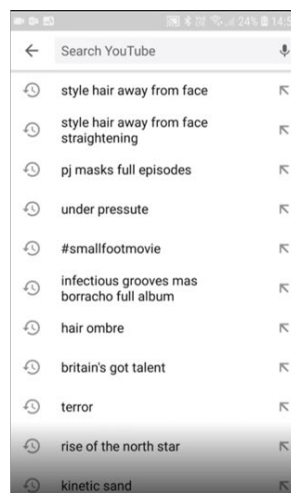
24% 14:5

Search YouTube

style hair away from face

style hair away from face straightening

pj masks full episodes

under pressute

#smallfootmovie

infectious grooves mas borracho full album

hair ombre

britain's got talent

terror

rise of the north star

kinetic sand